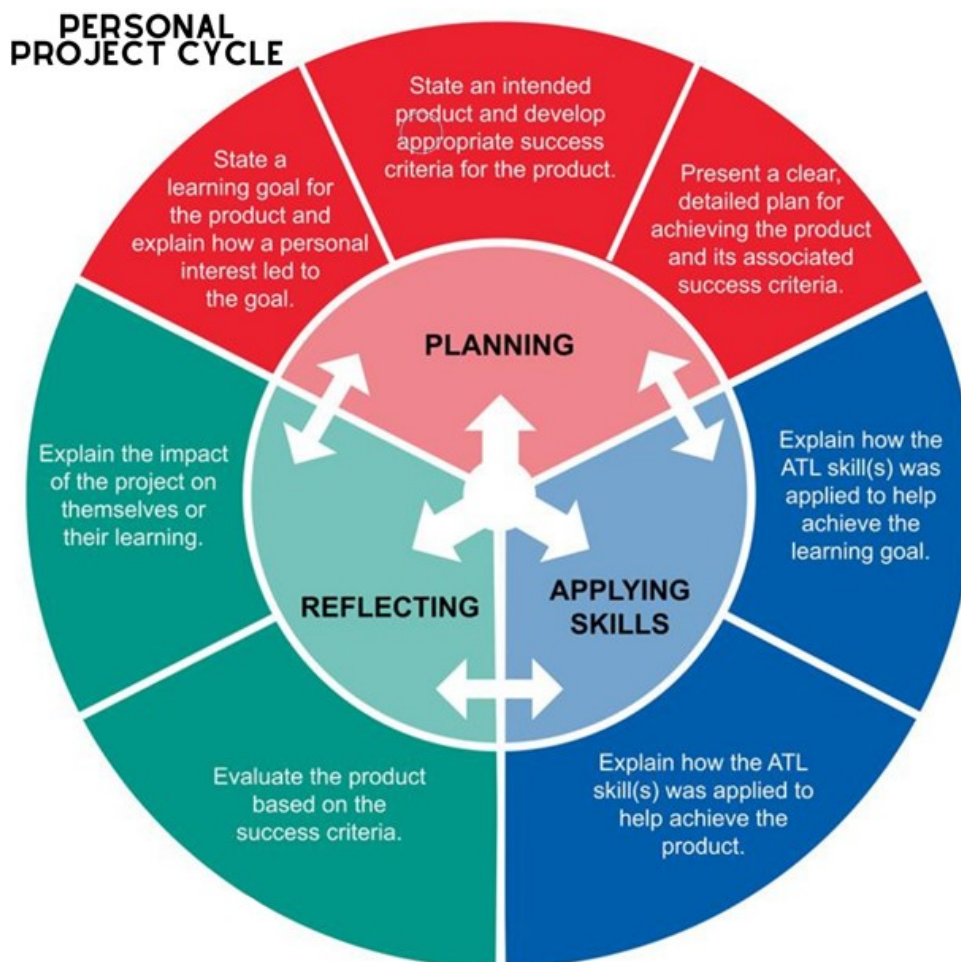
PERSONAL PROJECT CYCLE

State a learning goal for the product and explain how a personal interest led to the goal.

State an intended product and develop appropriate success criteria for the product.

Present a clear, detailed plan for achieving the product and its associated success criteria.

PLANNING

Explain how the ATL skill(s) was applied to help achieve the learning goal.

APPLYING SKILLS

Explain how the ATL skill(s) was applied to help achieve the product.

REFLECTING

Evaluate the product based on the success criteria.

Explain the impact of the project on themselves or their learning.